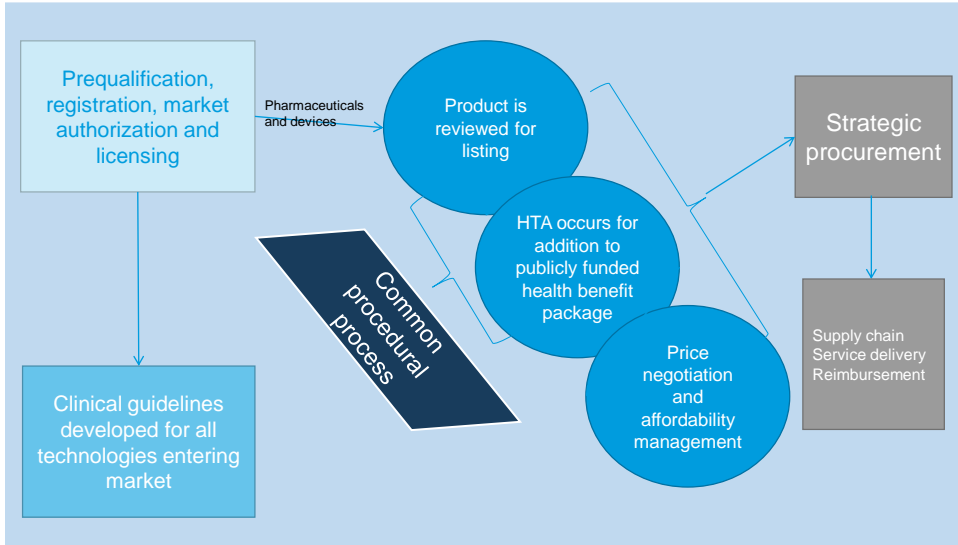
Prequalification, registration, market authorization and licensing

Pharmaceuticals and devices

Product is reviewed for listing

HTA occurs for addition to publicly funded health benefit package

Price negotiation and affordability management

Common procedural process

Strategic procurement

Supply chain
Service delivery
Reimbursement

Clinical guidelines developed for all technologies entering market